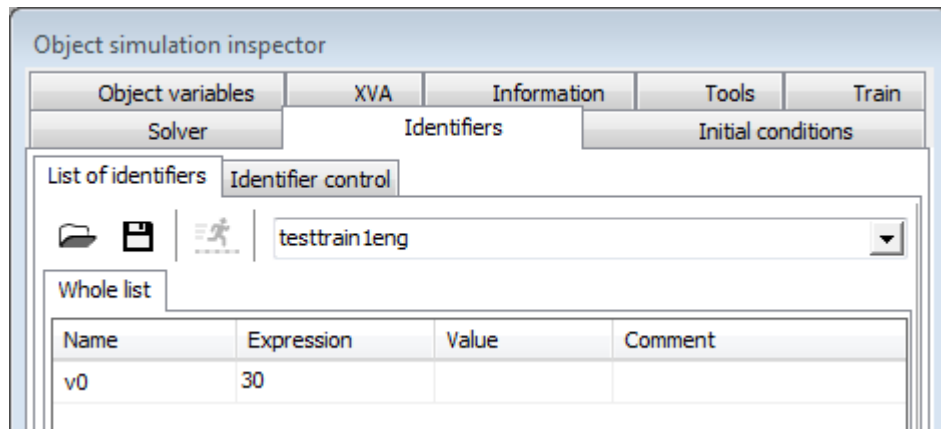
Object simulation inspector

Object variables | XVA | Information | Tools | Train

Solver | Identifiers | Initial conditions

List of identifiers | Identifier control

testtrain1eng

Whole list

| Name | Expression | Value | Comment |
|---|---|---|---|
| v0 | 30 | | |